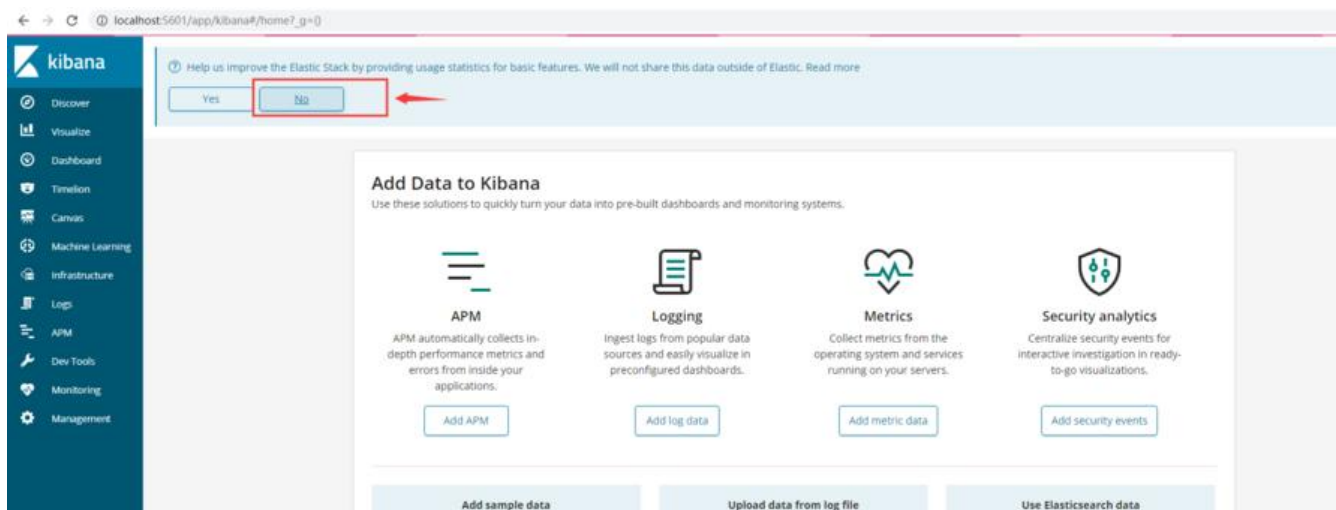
localhost:5601/app/kibana#/home?_g=()

kibana

Discover
Visualize
Dashboard
Timelion
Canvas
Machine Learning
Infrastructure
Logs
APM
Dev Tools
Monitoring
Management

Help us improve the Elastic Stack by providing usage statistics for basic features. We will not share this data outside of Elastic. Read more

Yes
No

Add Data to Kibana
Use these solutions to quickly turn your data into pre-built dashboards and monitoring systems.

APM
APM automatically collects in-depth performance metrics and errors from inside your applications.
Add APM

Logging
Ingest logs from popular data sources and easily visualize in preconfigured dashboards.
Add log data

Metrics
Collect metrics from the operating system and services running on your servers.
Add metric data

Security analytics
Centralize security events for interactive investigation in ready-to-go visualizations.
Add security events

Add sample data
Upload data from log file
Use Elasticsearch data